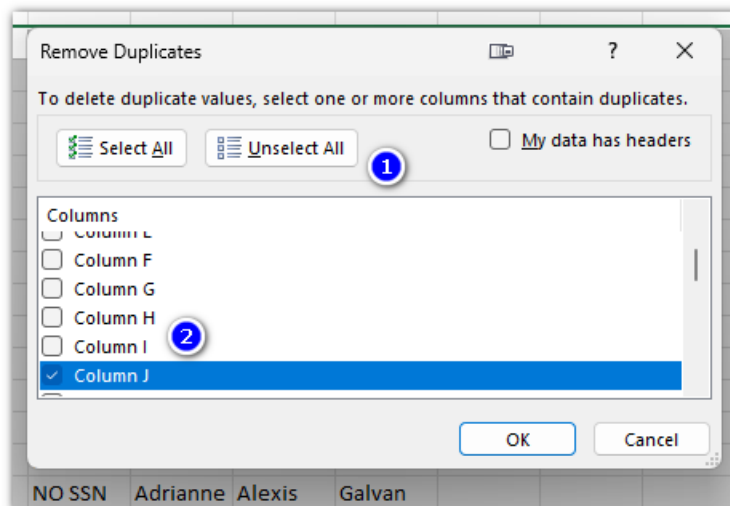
Remove Duplicates

?

To delete duplicate values, select one or more columns that contain duplicates.

Select All

Unselect All

1

My data has headers

Columns

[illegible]

Column F

Column G

Column H

Column I

2

Column J

OK

Cancel

NO SSN | Adrianne | Alexis | Galvan